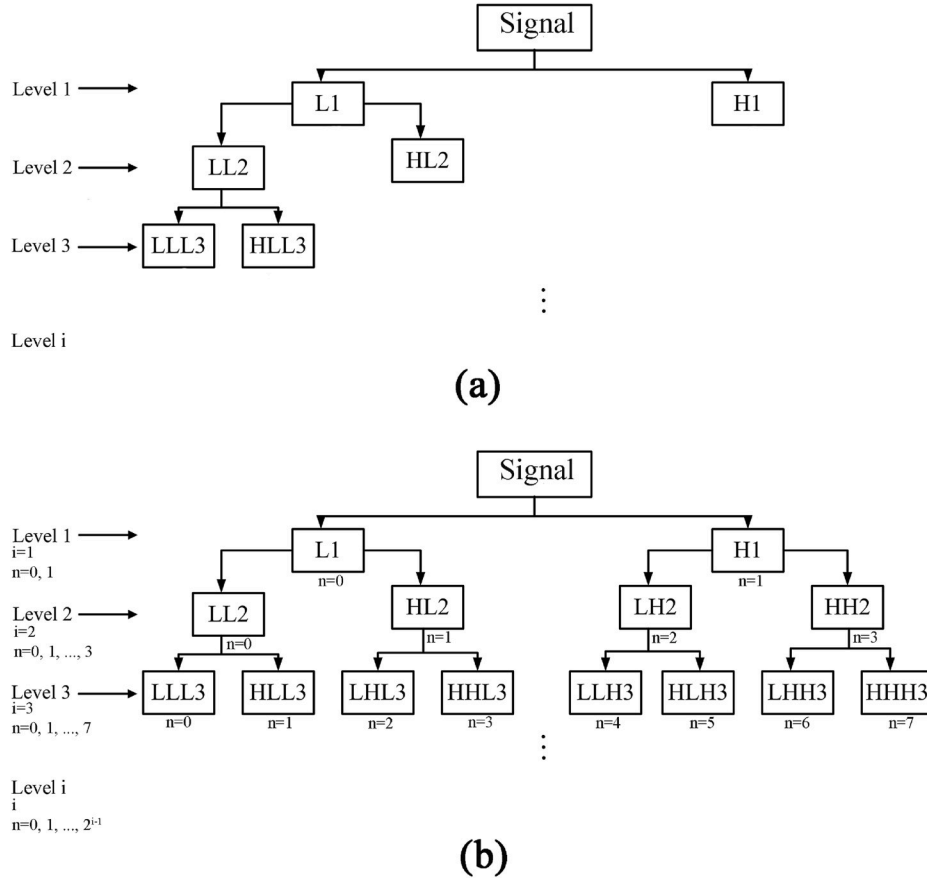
Signal

Level 1

L1

H1

Level 2

LL2

HL2

Level 3

LLL3

HLL3

⋮

Level i

(a)

Signal

Level 1
i=1
n=0, 1

L1
n=0

H1
n=1

Level 2
i=2
n=0, 1, ..., 3

LL2
n=0

HL2
n=1

LH2
n=2

HH2
n=3

Level 3
i=3
n=0, 1, ..., 7

LLL3
n=0

HLL3
n=1

LHL3
n=2

HHL3
n=3

LLH3
n=4

HLH3
n=5

LHH3
n=6

HHH3
n=7

⋮

Level i
i
n=0, 1, ..., $2^{i-1}$

(b)